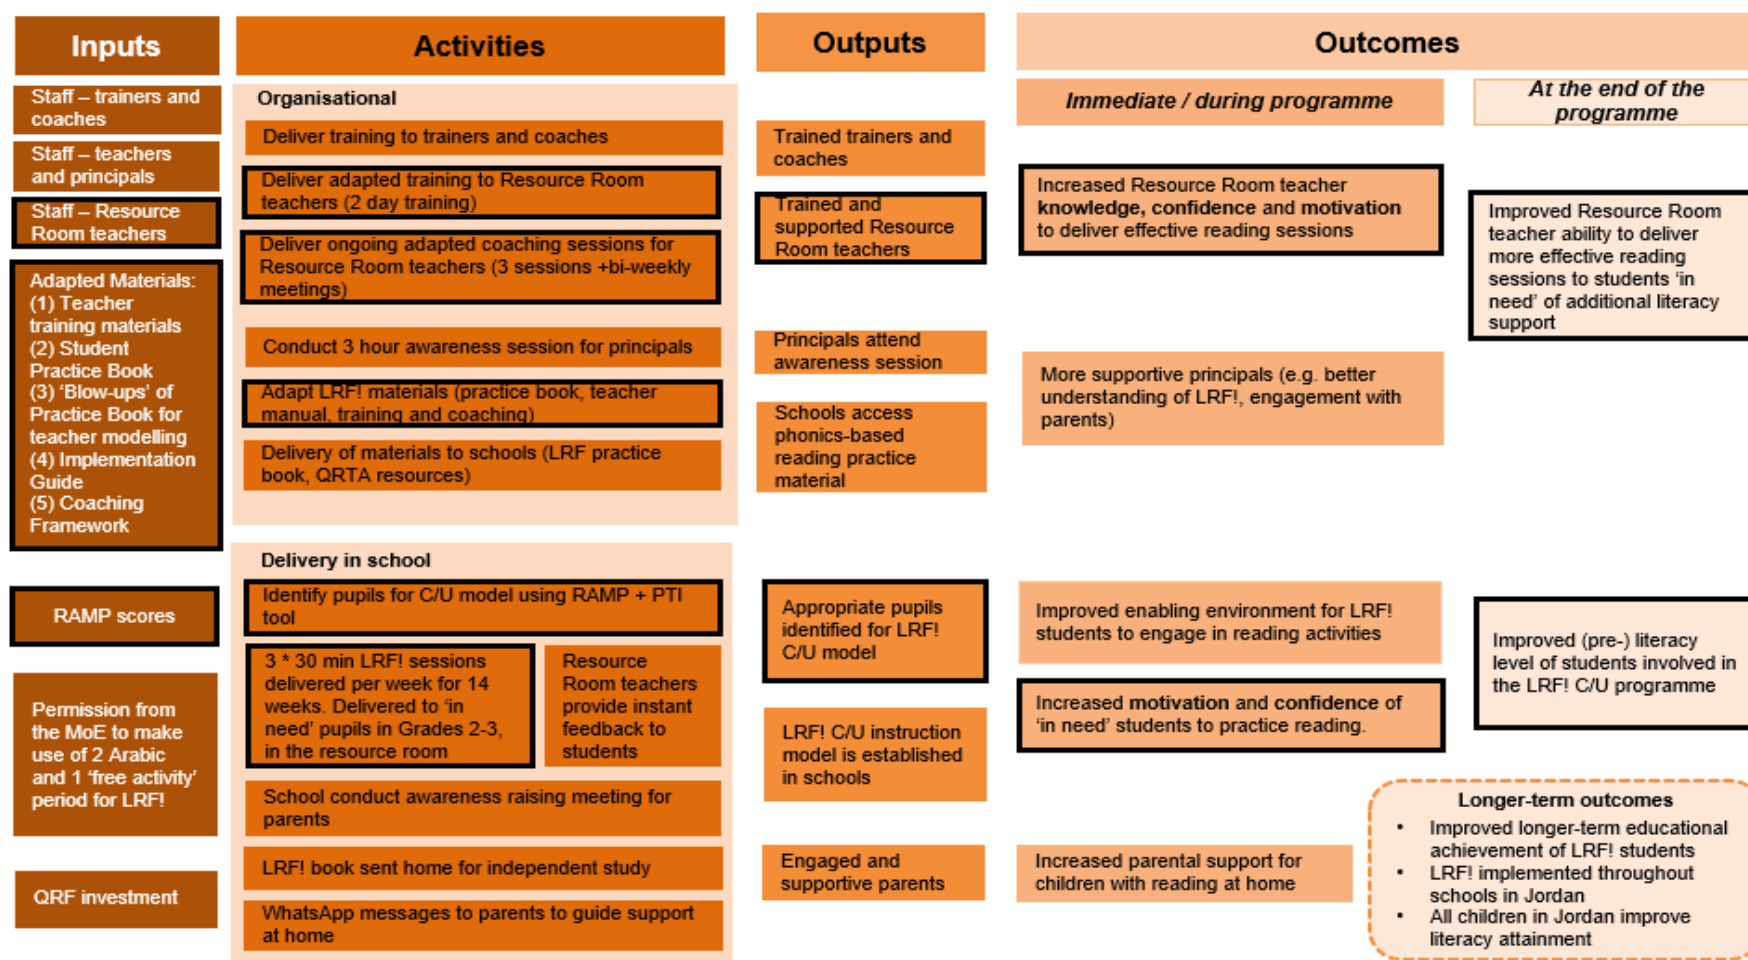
Inputs

Staff – trainers and coaches

Staff – teachers and principals

Staff – Resource Room teachers

Adapted Materials: (1) Teacher training materials (2) Student Practice Book (3) 'Blow-ups' of Practice Book for teacher modelling (4) Implementation Guide (5) Coaching Framework

RAMP scores

Permission from the MoE to make use of 2 Arabic and 1 'free activity' period for LRF!

QRF investment

Activities

Organisational

Deliver training to trainers and coaches

Deliver adapted training to Resource Room teachers (2 day training)

Deliver ongoing adapted coaching sessions for Resource Room teachers (3 sessions +bi-weekly meetings)

Conduct 3 hour awareness session for principals

Adapt LRF! materials (practice book, teacher manual, training and coaching)

Delivery of materials to schools (LRF practice book, QRTA resources)

Delivery in school

Identify pupils for C/U model using RAMP + PTI tool

3 * 30 min LRF! sessions delivered per week for 14 weeks. Delivered to 'in need' pupils in Grades 2-3, in the resource room

Resource Room Teachers provide instant feedback to students

School conduct awareness raising meeting for parents

LRF! book sent home for independent study

WhatsApp messages to parents to guide support at home

Outputs

Trained trainers and coaches

Trained and supported Resource Room teachers

Principals attend awareness session

Schools access phonics-based reading practice material

Appropriate pupils identified for LRF! C/U model

LRF! C/U instruction model is established in schools

Engaged and supportive parents

Outcomes

Immediate / during programme

At the end of the programme

Increased Resource Room teacher knowledge, confidence and motivation to deliver effective reading sessions

Improved Resource Room teacher ability to deliver more effective reading sessions to students 'in need' of additional literacy support

More supportive principals (e.g. better understanding of LRF!, engagement with parents)

Improved enabling environment for LRF! students to engage in reading activities

Improved (pre-) literacy level of students involved in the LRF! C/U programme

Increased motivation and confidence of 'in need' students to practice reading.

Increased parental support for children with reading at home

Longer-term outcomes
• Improved longer-term educational achievement of LRF! students
• LRF! implemented throughout schools in Jordan
• All children in Jordan improve literacy attainment